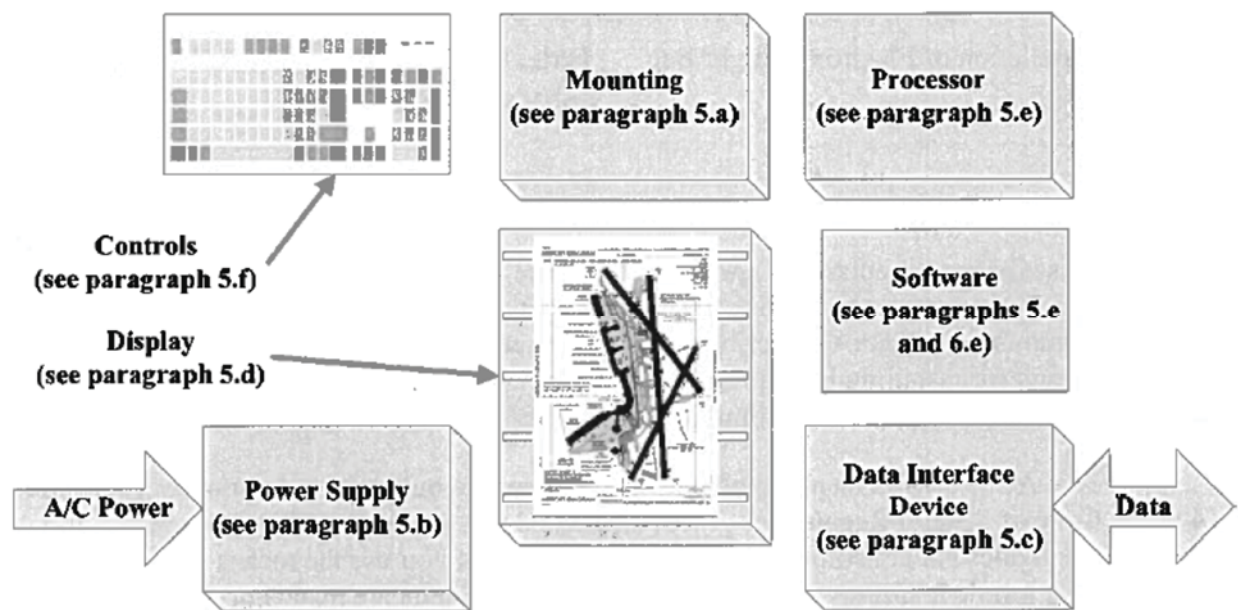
Mounting
(see paragraph 5.a)

Processor
(see paragraph 5.e)

Controls
(see paragraph 5.f)

Software
(see paragraphs 5.e and 6.e)

Display
(see paragraph 5.d)

A/C Power

Power Supply
(see paragraph 5.b)

Data Interface Device
(see paragraph 5.c)

Data